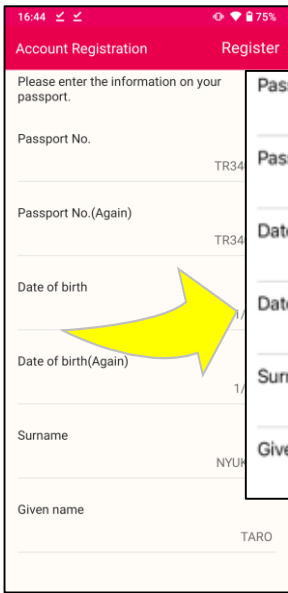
16:44 75%
Account Registration
Register
Please enter the information on your passport.
Passport No.
TR34
Passport No.(Again)
TR34
Date of birth
1/
Date of birth(Again)
1/
Surname
NYUK
Given name
TARO
Pas
Pas
Date
Date
Sur
Give